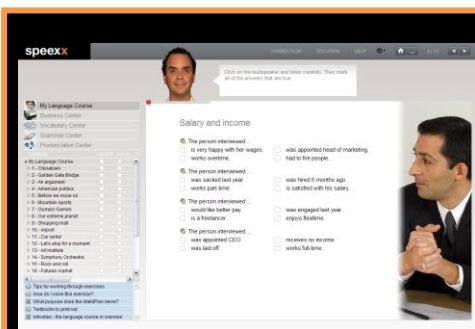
speexx

CORRECTION SOLUTION HELP

Click on the loudspeaker and listen carefully. Then mark all of the answers that are true.

My Language Course
Business Center
Vocabulary Center
Grammar Center
Pronunciation Center

My Language Course
1 - Chinatown
2 - Golden Gate Bridge
3 - An argument
4 - American politics
5 - Before we move on
6 - Mountain sports
7 - Olympic Games
8 - Our extreme project
9 - Shopping mall
10 - Airport
11 - Car rental
12 - Let's stop for a moment
13 - Art Institute
14 - Symphony Orchestra
15 - Rock and roll
16 - Futures market

Tips for working through exercises
How do I solve this exercise?
What purpose does the IntelliPlan serve?
Textbooks to print out
Info video - the language course in overview

Salary and income

The person interviewed ...
is very happy with her wages.
was appointed head of marketing.
works overtime.
had to fire people.

The person interviewed ...
was sacked last year.
was hired 6 months ago.
works part-time.
is satisfied with his salary.

The person interviewed ...
would like better pay.
was engaged last year.
is a freelancer.
enjoys flexitime.

The person interviewed ...
was appointed CEO.
receives no income.
was laid off.
works full-time.